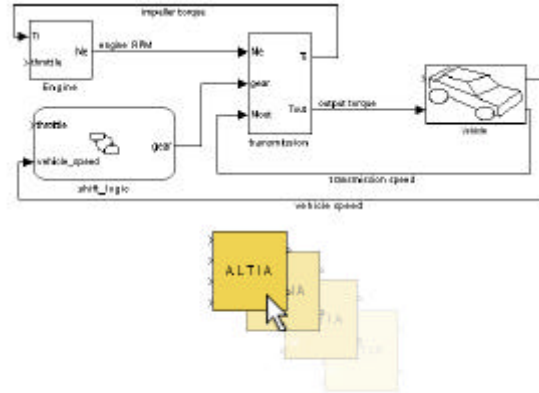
impeller torque

Ti

throttle

Ne

Engine

engine RPM

Ne

gear

Nout

Ti

Tout

transmission

output torque

vehicle

throttle

vehicle_speed

gear

shift_logic

transmission speed

vehicle speed

ALTIA

IA

TIA

TIA